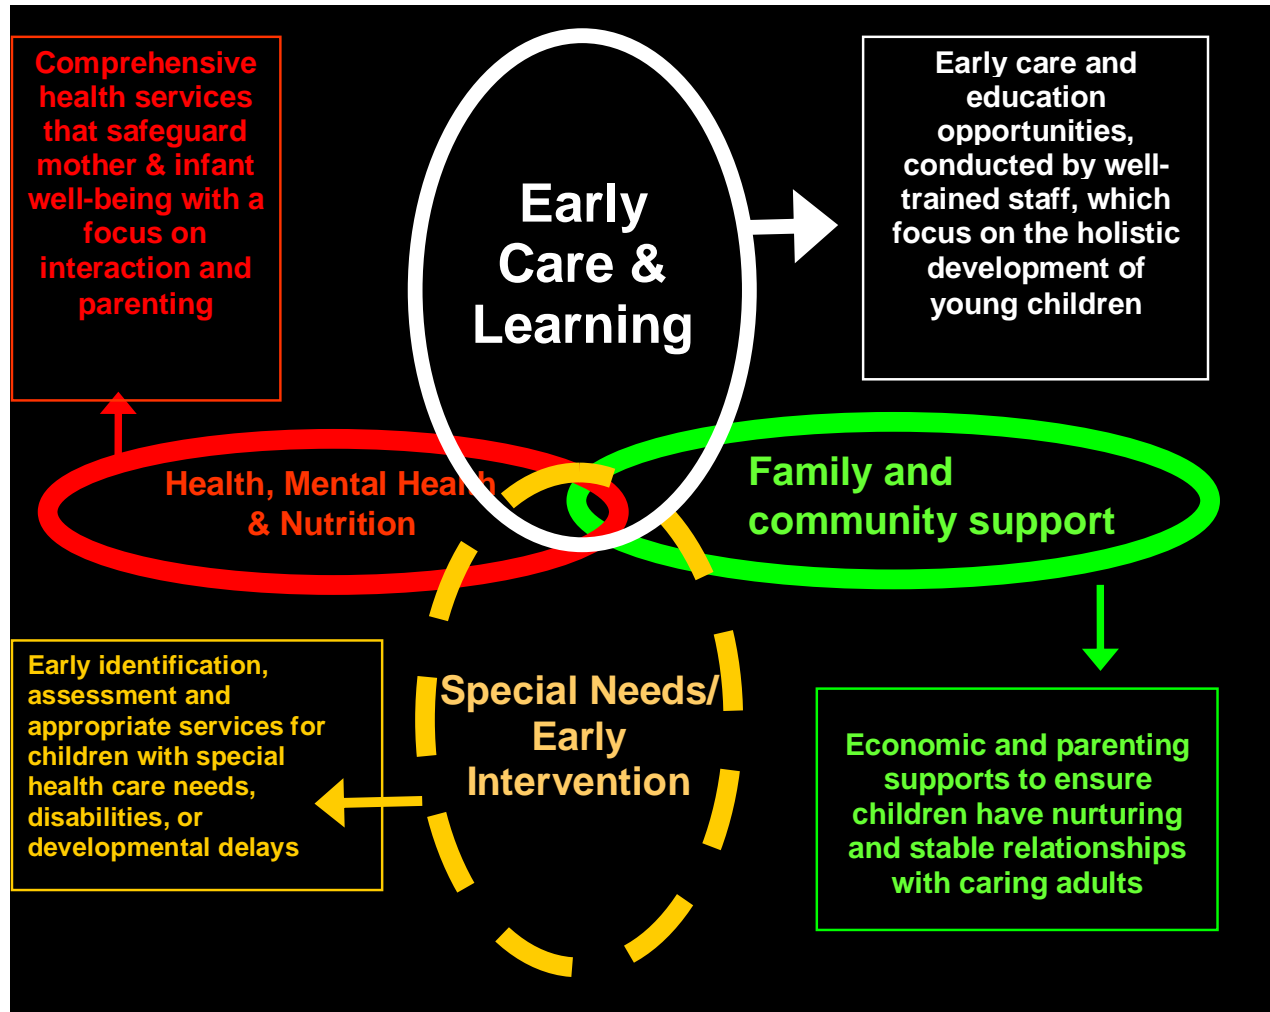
Comprehensive health services that safeguard mother & infant well-being with a focus on interaction and parenting

Early Care & Learning

Early care and education opportunities, conducted by well-trained staff, which focus on the holistic development of young children

Health, Mental Hea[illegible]h & Nutrition

Family and community support

Early identification, assessment and appropriate services for children with special health care needs, disabilities, or developmental delays

Special Needs/ Early Intervention

Economic and parenting supports to ensure children have nurturing and stable relationships with caring adults